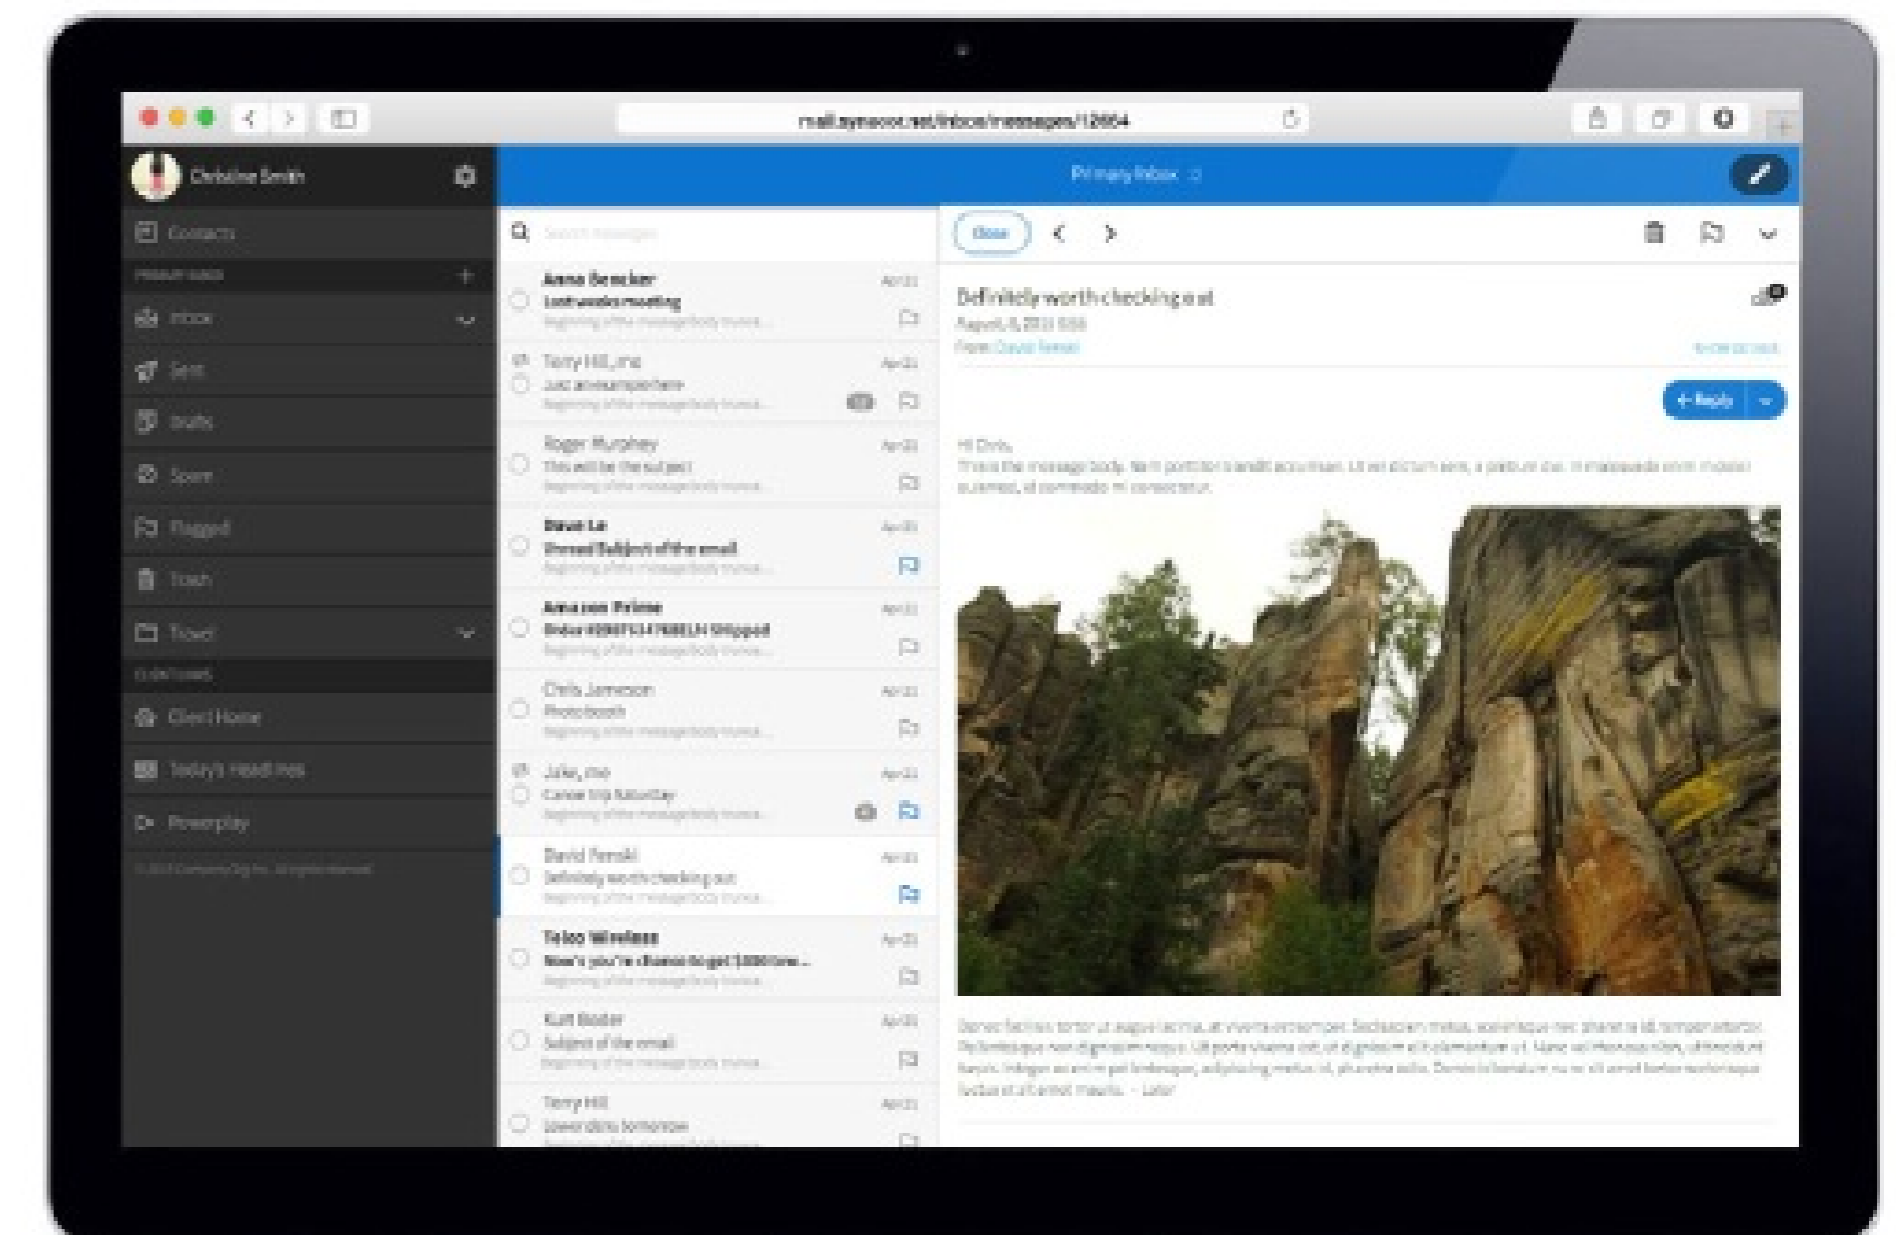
mail.synacor.net/inbox/messages/12654

Christine Smith

Contacts

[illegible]

Inbox

Sent

Drafts

Spam

Flagged

Trash

Travel

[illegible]

Client Home

Today's Headlines

Powerplay

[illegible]

Primary Inbox

Search messages

Anna Becker
Last weeks meeting
Beginning of the message body here...
Apr 22

Terry Hill, me
Just an example here
Beginning of the message body here...
Apr 22

Roger Murphey
This will be the subject
Beginning of the message body here...
Apr 22

Dave Le
Unread Subject of the email
Beginning of the message body here...
Apr 22

Amazon Prime
Order #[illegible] Shipped
Beginning of the message body here...
Apr 22

Chris Jameson
Photobooth
Beginning of the message body here...
Apr 22

Jake, me
Canoe trip Saturday
Beginning of the message body here...
Apr 22

David Ferski
Definitely worth checking out
Beginning of the message body here...
Apr 22

Telco Wireless
Now's you're chance to get $100 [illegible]...
Beginning of the message body here...
Apr 22

Kurt Bodar
Subject of the email
Beginning of the message body here...
Apr 22

Terry Hill
Loose ends tomorrow
Apr 22

Close

Definitely worth checking out
August 6, 2013 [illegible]
From: David Ferski
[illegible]

Reply

Hi Chris,
This is the message body. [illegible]

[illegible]